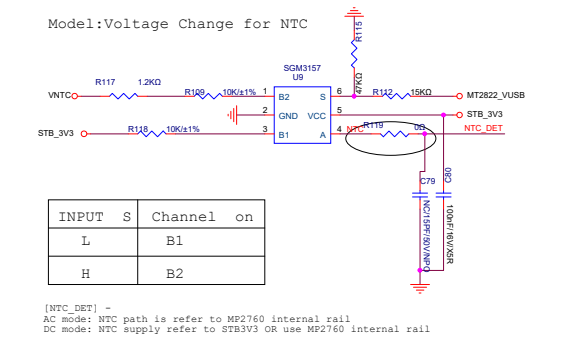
Model:Voltage Change for NTC

R115

SGM3157
U9

47KΩ

R117 1.2KΩ

R109 10K/±1%

VNTC

B2 S

6

R112 15KΩ

MT2822_VUSB

2

GND VCC

5

STB_3V3

STB_3V3

R118 10K/±1%

3

B1 A

4

R119 0R

NTC

NTC_DET

C79

C80

NC/15PF/50V/NPO

100nF/16V/X5R

| INPUT S | Channel on |
|---|---|
| L | B1 |
| H | B2 |

[NTC_DET] -
AC mode: NTC path is refer to MP2760 internal rail
DC mode: NTC supply refer to STB3V3 OR use MP2760 internal rail